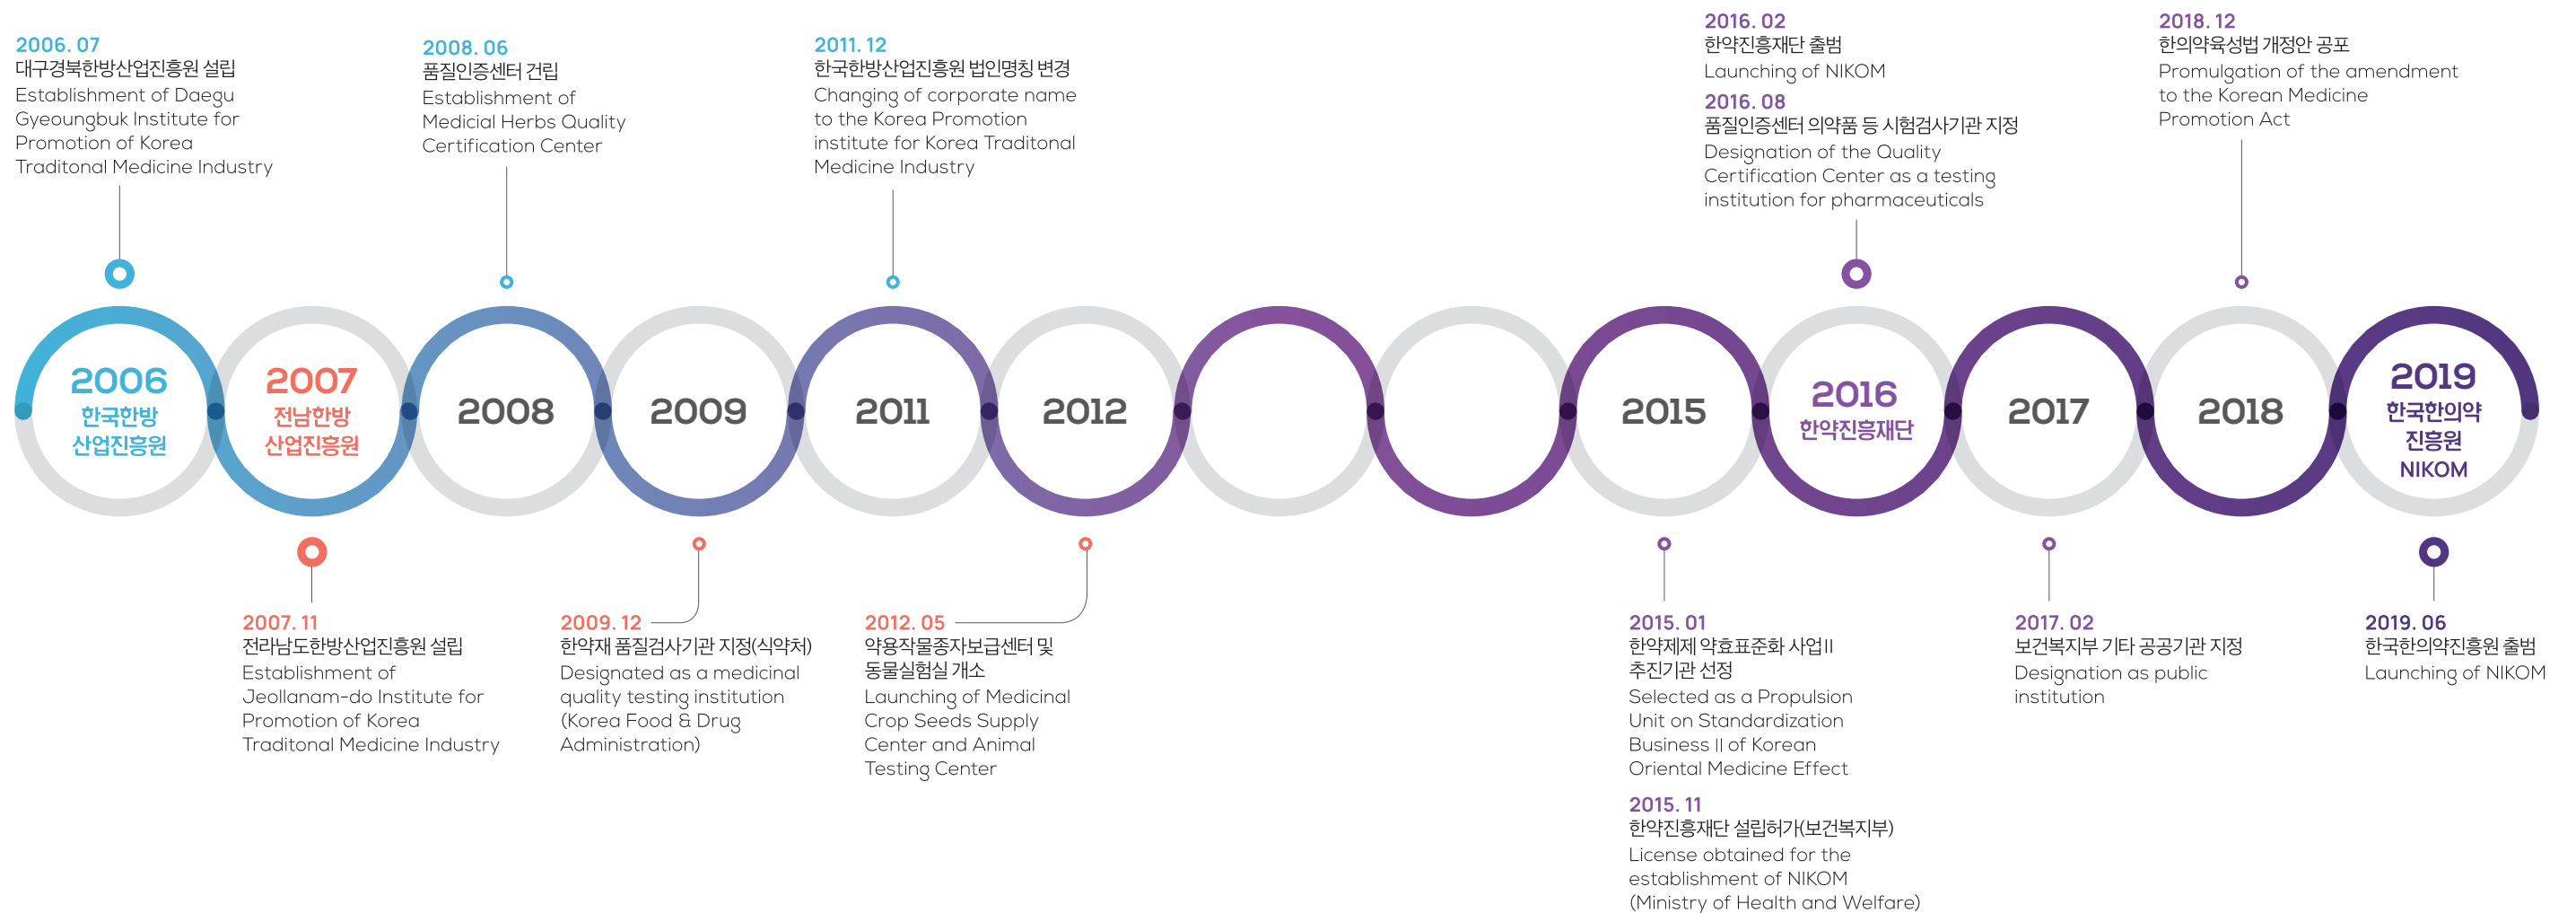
2006. 07
대구경북한방산업진흥원 설립
Establishment of Daegu Gyeoungbuk Institute for Promotion of Korea Traditonal Medicine Industry

2008. 06
품질인증센터 건립
Establishment of Medicial Herbs Quality Certification Center

2011. 12
한국한방산업진흥원 법인명칭 변경
Changing of corporate name to the Korea Promotion institute for Korea Traditonal Medicine Industry

2016. 02
한약진흥재단 출범
Launching of NIKOM

2016. 08
품질인증센터 의약품 등 시험검사기관 지정
Designation of the Quality Certification Center as a testing institution for pharmaceuticals

2018. 12
한의약육성법 개정안 공포
Promulgation of the amendment to the Korean Medicine Promotion Act

2006
한국한방
산업진흥원

2007
전남한방
산업진흥원

2008

2009

2011

2012

2015

2016
한약진흥재단

2017

2018

2019
한국한의약
진흥원
NIKOM

2007. 11
전라남도한방산업진흥원 설립
Establishment of Jeollanam-do Institute for Promotion of Korea Traditonal Medicine Industry

2009. 12
한약재 품질검사기관 지정(식약처)
Designated as a medicinal quality testing institution (Korea Food & Drug Administration)

2012. 05
약용작물종자보급센터 및 동물실험실 개소
Launching of Medicinal Crop Seeds Supply Center and Animal Testing Center

2015. 01
한약제제 약효표준화 사업II 추진기관 선정
Selected as a Propulsion Unit on Standardization Business II of Korean Oriental Medicine Effect

2015. 11
한약진흥재단 설립허가(보건복지부)
License obtained for the establishment of NIKOM (Ministry of Health and Welfare)

2017. 02
보건복지부 기타 공공기관 지정
Designation as public institution

2019. 06
한국한의약진흥원 출범
Launching of NIKOM